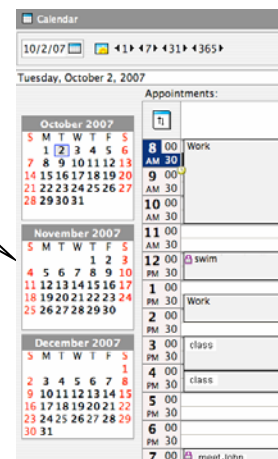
Calendar

10/2/07

◂1▸ ◂7▸ ◂31▸ ◂365▸

Tuesday, October 2, 2007

Appointments:

October 2007

| S | M | T | W | T | F | S |
|---|---|---|---|---|---|---|
| | 1 | 2 | 3 | 4 | 5 | 6 |
| 7 | 8 | 9 | 10 | 11 | 12 | 13 |
| 14 | 15 | 16 | 17 | 18 | 19 | 20 |
| 21 | 22 | 23 | 24 | 25 | 26 | 27 |
| 28 | 29 | 30 | 31 | | | |

November 2007

| S | M | T | W | T | F | S |
|---|---|---|---|---|---|---|
| | | | | 1 | 2 | 3 |
| 4 | 5 | 6 | 7 | 8 | 9 | 10 |
| 11 | 12 | 13 | 14 | 15 | 16 | 17 |
| 18 | 19 | 20 | 21 | 22 | 23 | 24 |
| 25 | 26 | 27 | 28 | 29 | 30 | |

December 2007

| S | M | T | W | T | F | S |
|---|---|---|---|---|---|---|
| | | | | | | 1 |
| 2 | 3 | 4 | 5 | 6 | 7 | 8 |
| 9 | 10 | 11 | 12 | 13 | 14 | 15 |
| 16 | 17 | 18 | 19 | 20 | 21 | 22 |
| 23 | 24 | 25 | 26 | 27 | 28 | 29 |
| 30 | 31 | | | | | |

8 AM 00 30 Work
9 AM 00 30
10 AM 00 30
11 AM 00 30
12 PM 00 30 swim
1 PM 00 30 Work
2 PM 00 30
3 PM 00 30 class
4 PM 00 30 class
5 PM 00 30
6 PM 00 30
7 00 meet John